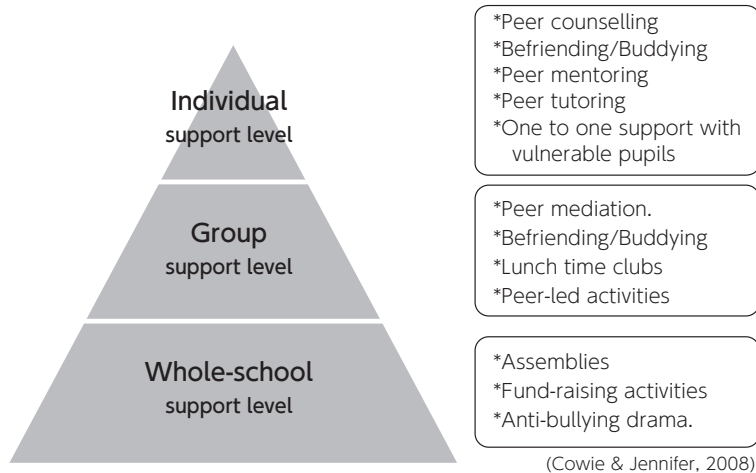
Individual
support level

*Peer counselling
*Befriending/Buddying
*Peer mentoring
*Peer tutoring
*One to one support with vulnerable pupils

Group
support level

*Peer mediation.
*Befriending/Buddying
*Lunch time clubs
*Peer-led activities

Whole-school
support level

*Assemblies
*Fund-raising activities
*Anti-bullying drama.

(Cowie & Jennifer, 2008)